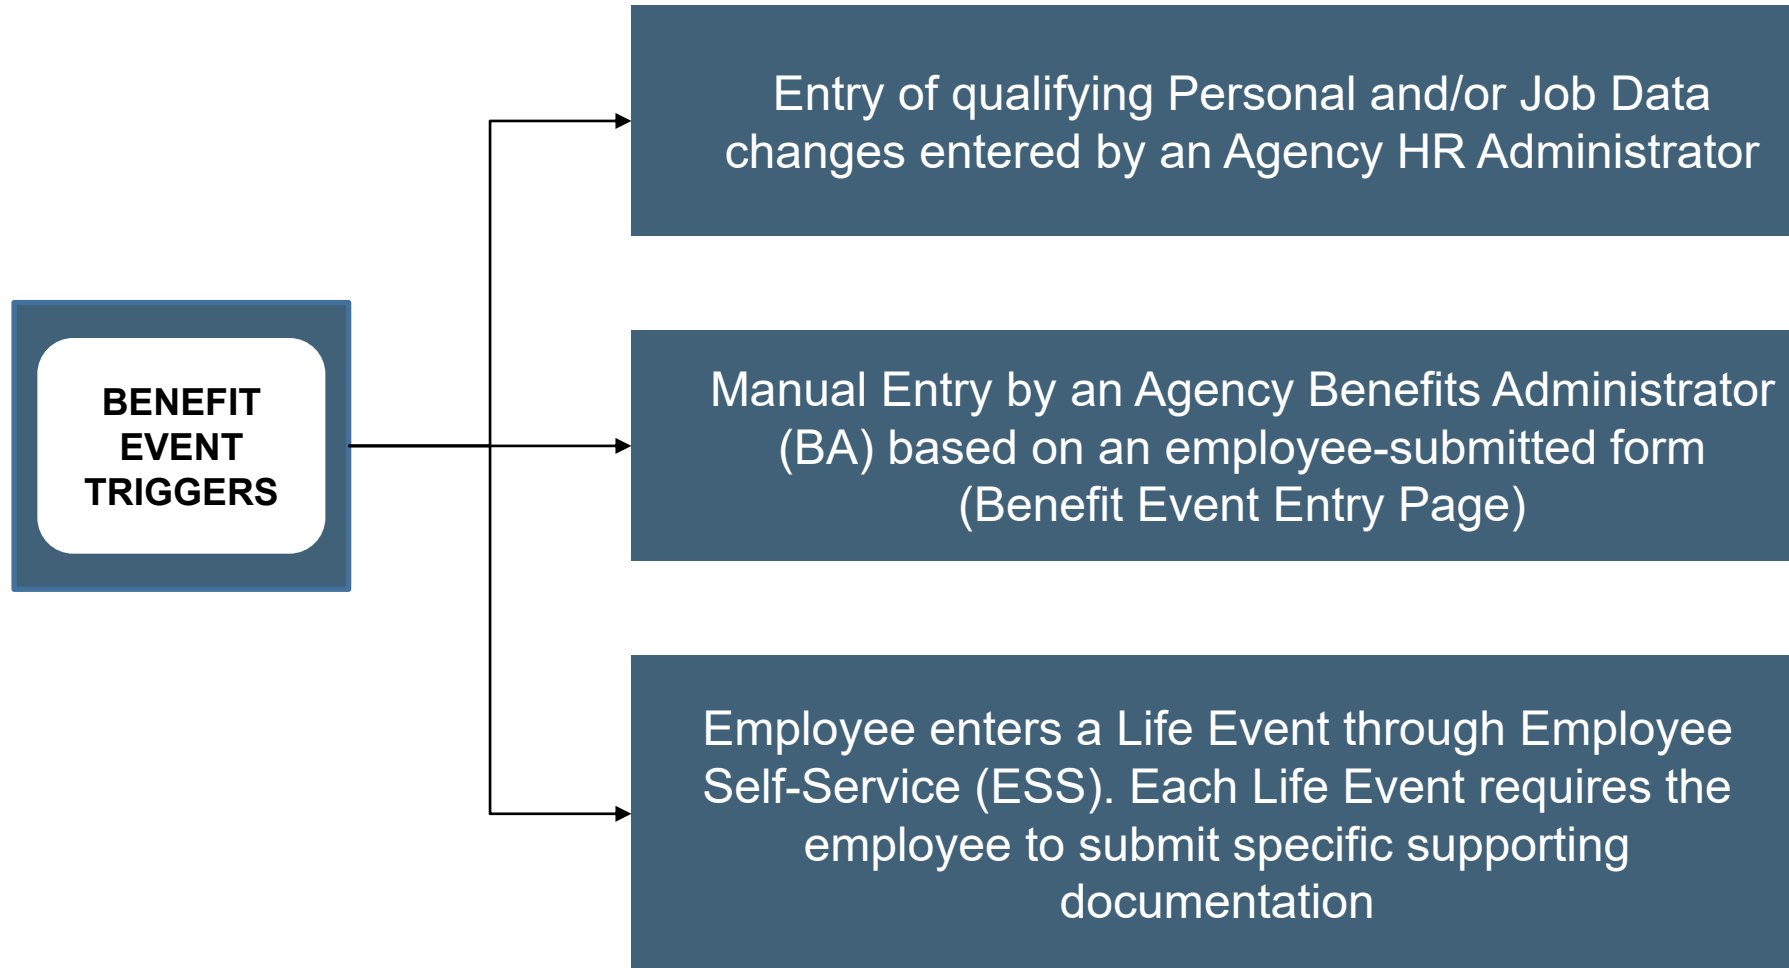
BENEFIT EVENT TRIGGERS

Entry of qualifying Personal and/or Job Data changes entered by an Agency HR Administrator

Manual Entry by an Agency Benefits Administrator (BA) based on an employee-submitted form (Benefit Event Entry Page)

Employee enters a Life Event through Employee Self-Service (ESS). Each Life Event requires the employee to submit specific supporting documentation